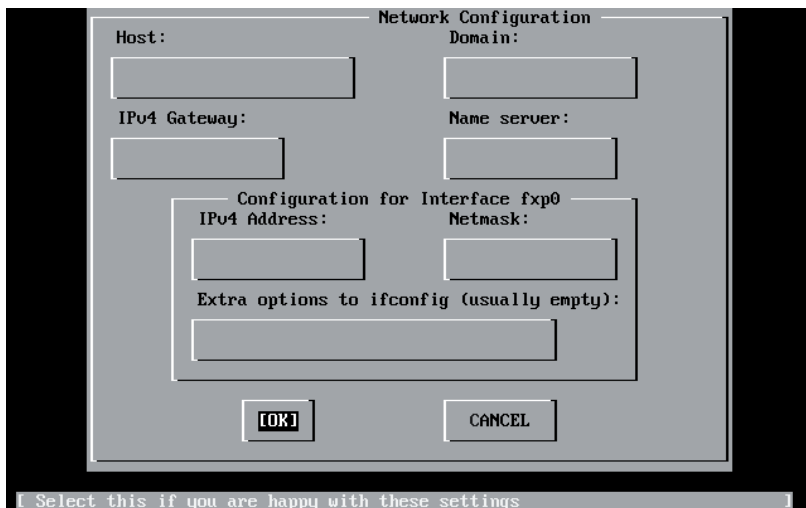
Network Configuration

Host:

Domain:

IPv4 Gateway:

Name server:

Configuration for Interface fxp0

IPv4 Address:

Netmask:

Extra options to ifconfig (usually empty):

[OK]

CANCEL

[ Select this if you are happy with these settings ]